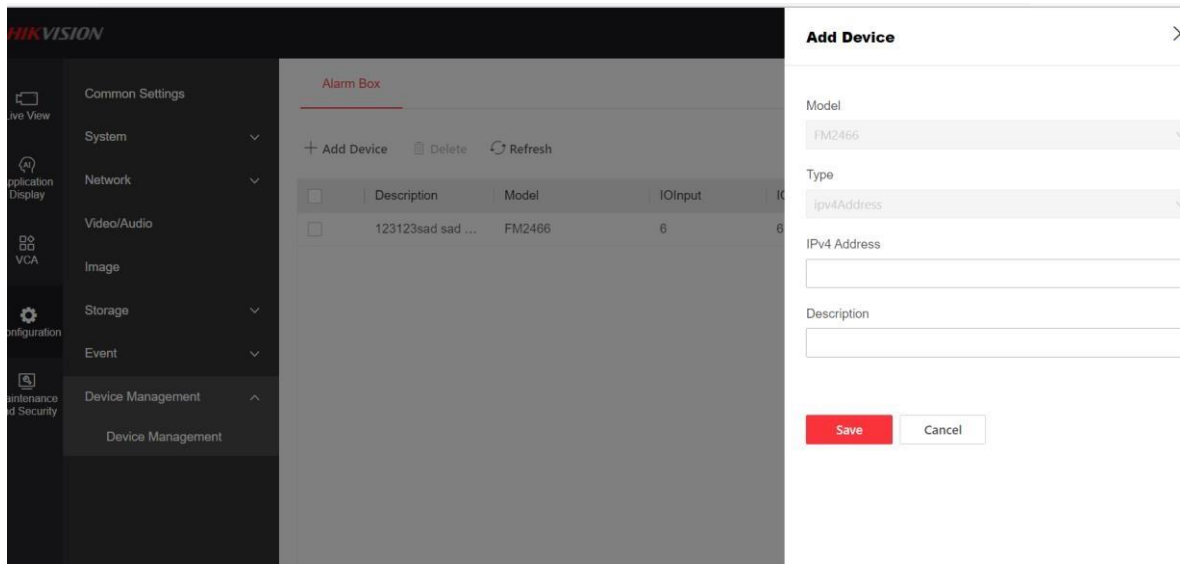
HIKVISION

ive View

pplication Display

VCA

onfiguration

aintenance id Security

Common Settings

System

Network

Video/Audio

Image

Storage

Event

Device Management

Device Management

Alarm Box

+ Add Device Delete Refresh

| | Description | Model | IOInput | I |
|---|---|---|---|---|
| | 123123sad sad ... | FM2466 | 6 | 6 |

Add Device

Model

FM2466

Type

ipv4Address

IPv4 Address

Description

Save Cancel